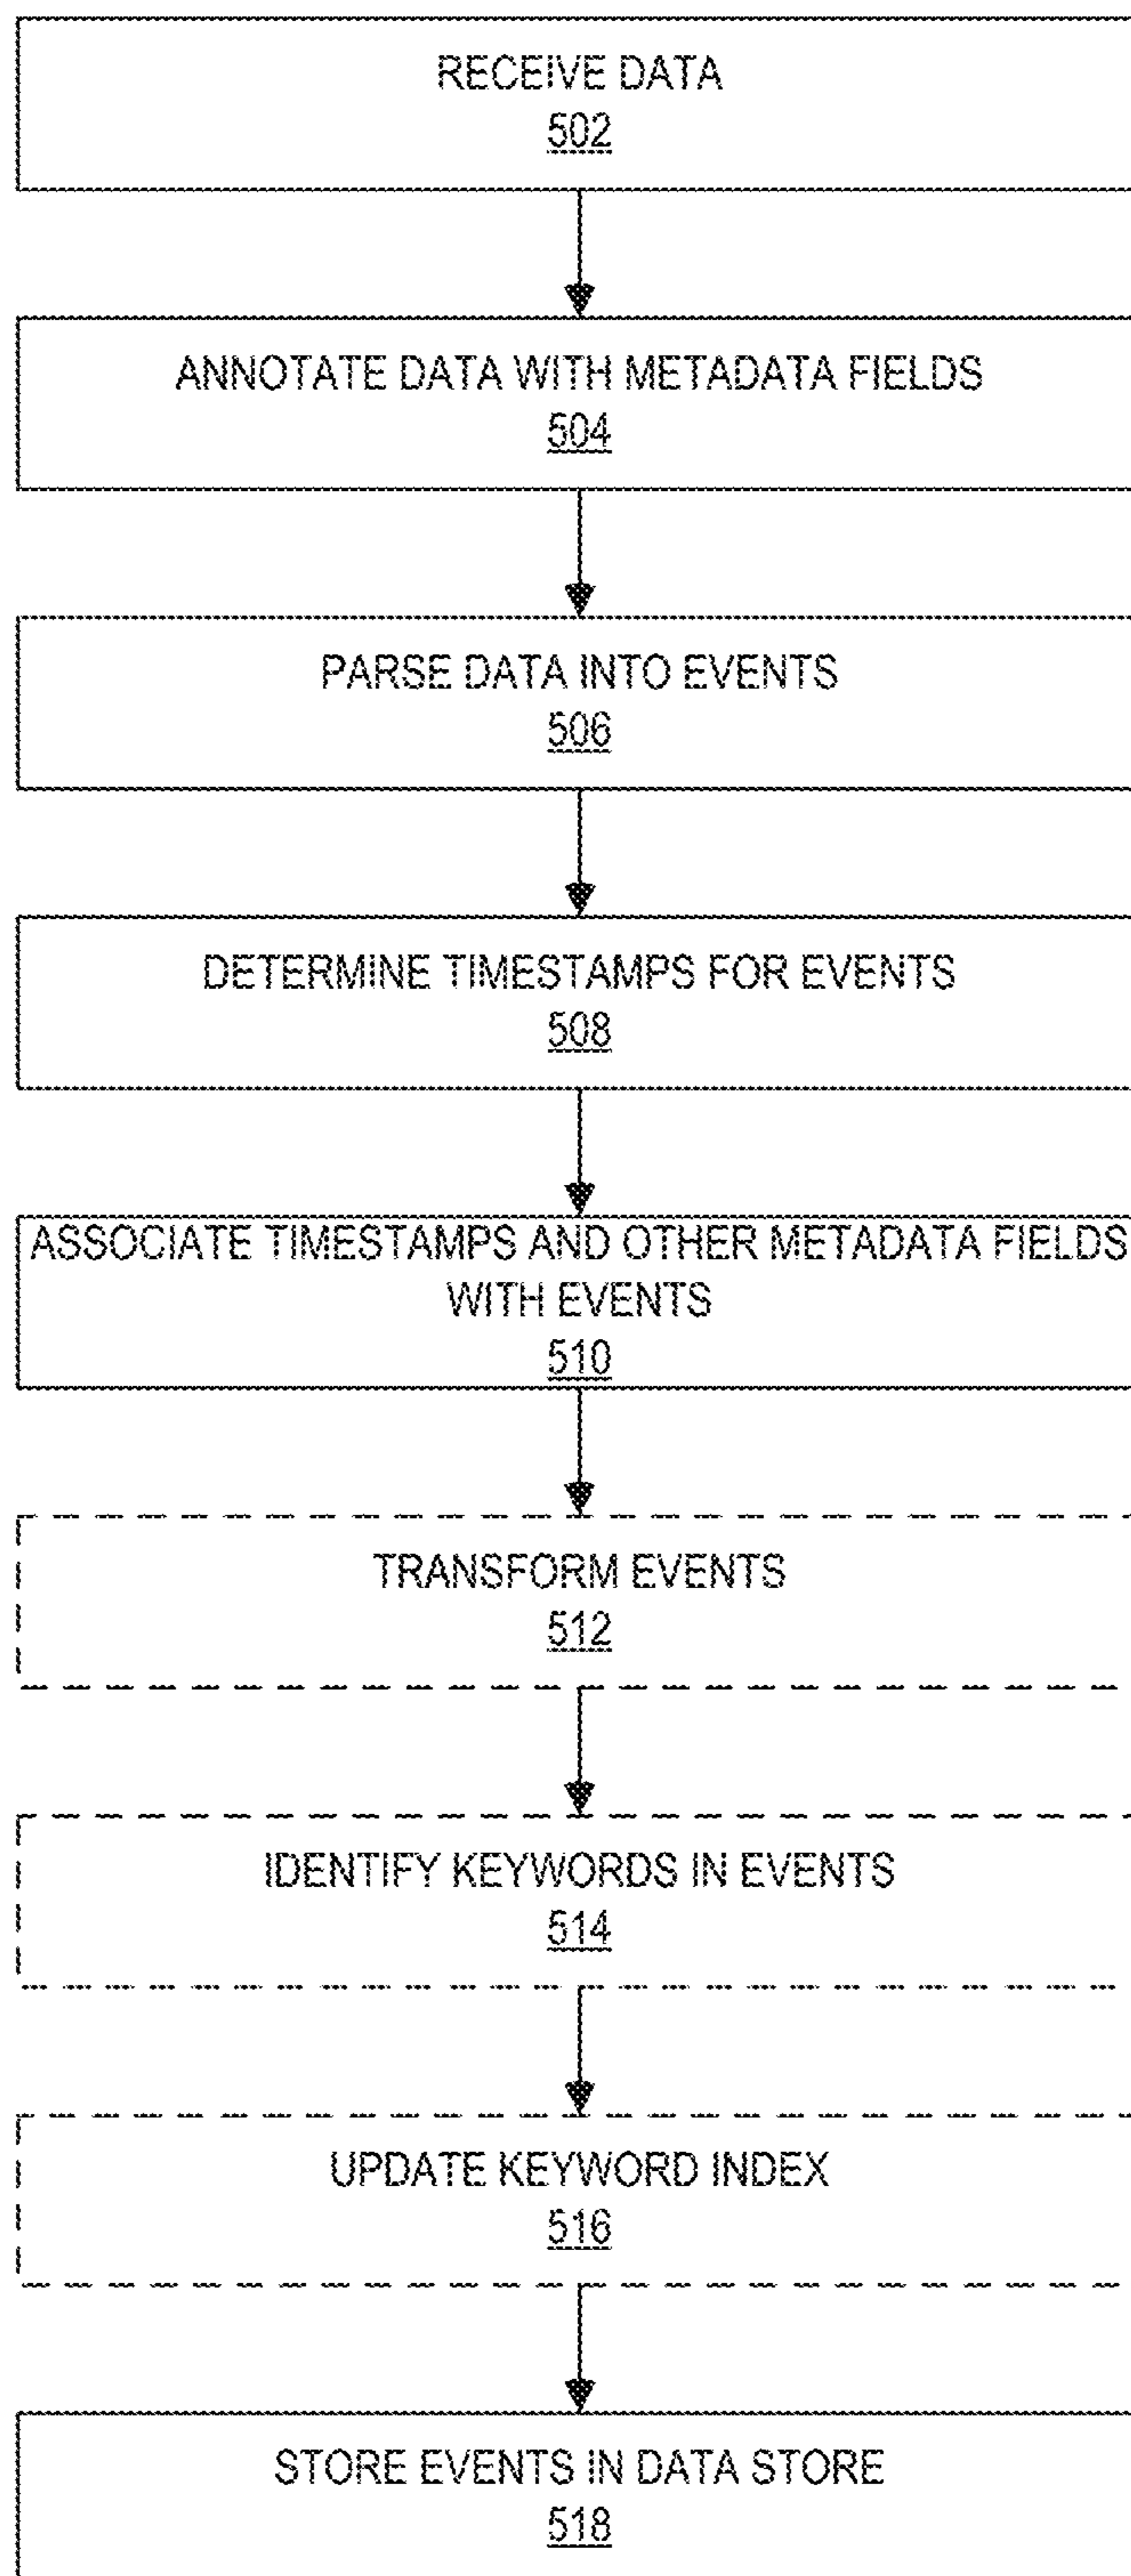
RECEIVE DATA
502

ANNOTATE DATA WITH METADATA FIELDS
504

PARSE DATA INTO EVENTS
506

DETERMINE TIMESTAMPS FOR EVENTS
508

ASSOCIATE TIMESTAMPS AND OTHER METADATA FIELDS WITH EVENTS
510

TRANSFORM EVENTS
512

IDENTIFY KEYWORDS IN EVENTS
514

UPDATE KEYWORD INDEX
516

STORE EVENTS IN DATA STORE
518